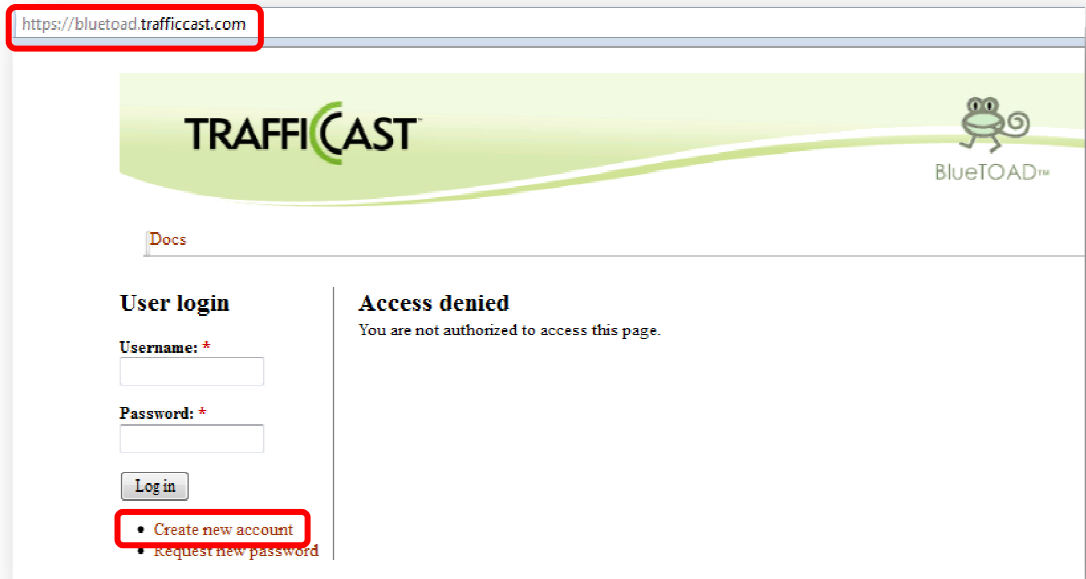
https://bluetoad.trafficcast.com

TRAFFICCAST™

BlueTOAD™

Docs

User login

Username: *

Password: *

Log in

- Create new account
- Request new password

Access denied

You are not authorized to access this page.